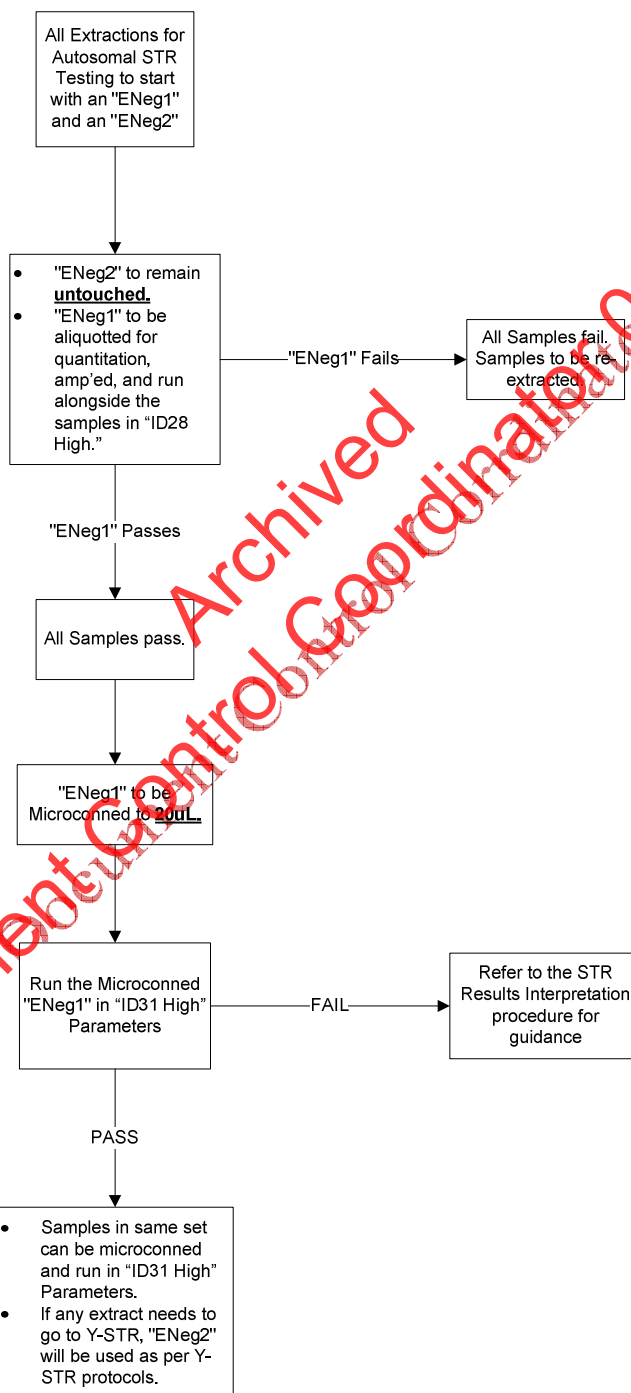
All Extractions for Autosomal STR Testing to start with an "ENeg1" and an "ENeg2"

- "ENeg2" to remain **untouched.**
- "ENeg1" to be aliquotted for quantitation, amp'ed, and run alongside the samples in "ID28 High."

"ENeg1" Fails

All Samples fail. Samples to be re-extracted.

"ENeg1" Passes

All Samples pass.

"ENeg1" to be Microconned to **20uL.**

Run the Microconned "ENeg1" in "ID31 High" Parameters

FAIL

Refer to the STR Results Interpretation procedure for guidance

PASS

- Samples in same set can be microconned and run in "ID31 High" Parameters.
- If any extract needs to go to Y-STR, "ENeg2" will be used as per Y-STR protocols.

Archived

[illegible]ent Control Coordinat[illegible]